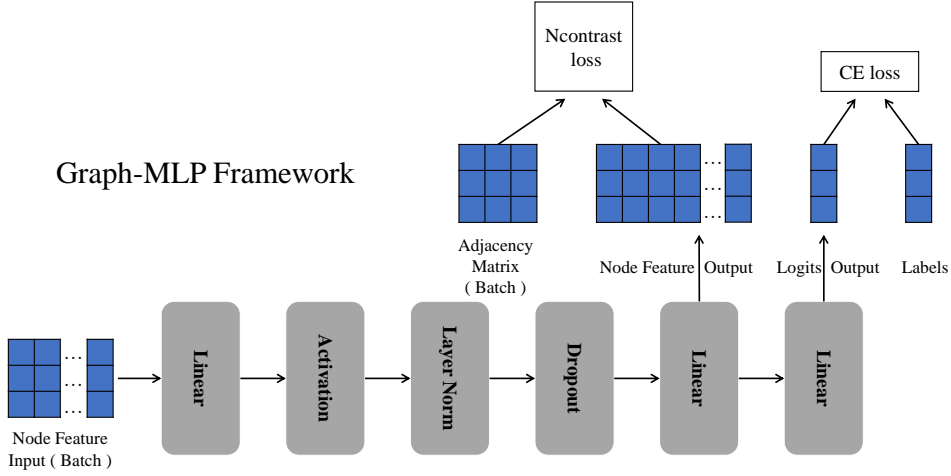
Ncontrast loss

CE loss

Graph-MLP Framework

Adjacency Matrix ( Batch )

Node Feature Output

Logits Output

Labels

Node Feature Input ( Batch )

Linear

Activation

Layer Norm

Dropout

Linear

Linear